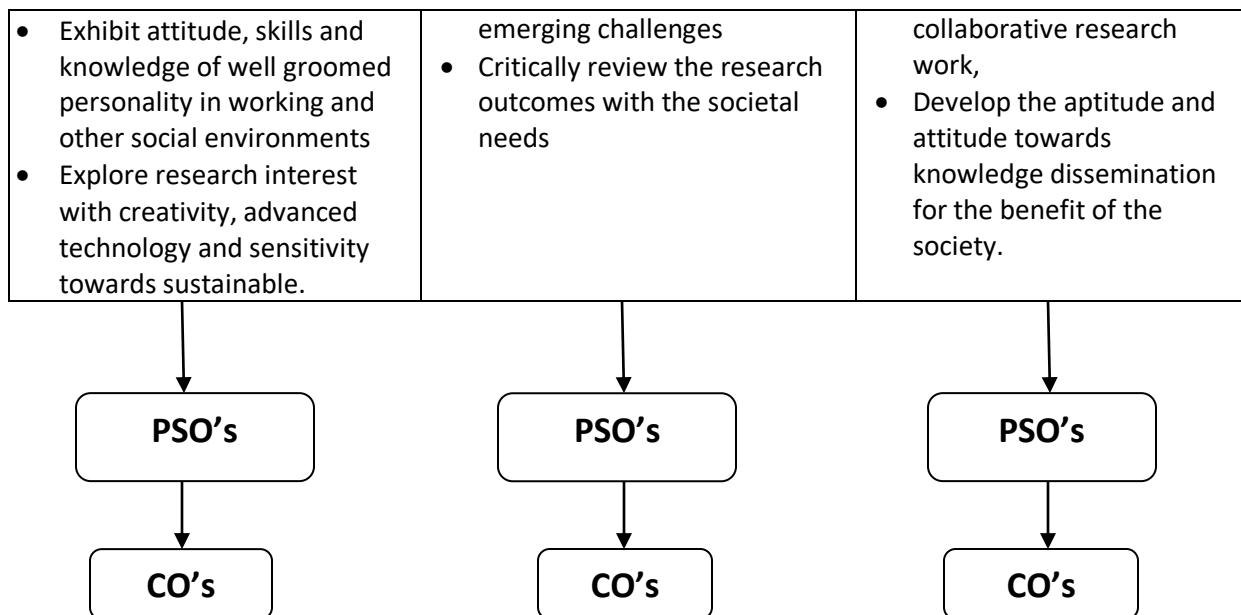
| • Exhibit attitude, skills and knowledge of well groomed personality in working and other social environments<br>• Explore research interest with creativity, advanced technology and sensitivity towards sustainable. | emerging challenges<br>• Critically review the research outcomes with the societal needs | collaborative research work,<br>• Develop the aptitude and attitude towards knowledge dissemination for the benefit of the society. |
|---|---|---|

PSO's

CO's

PSO's

CO's

PSO's

CO's